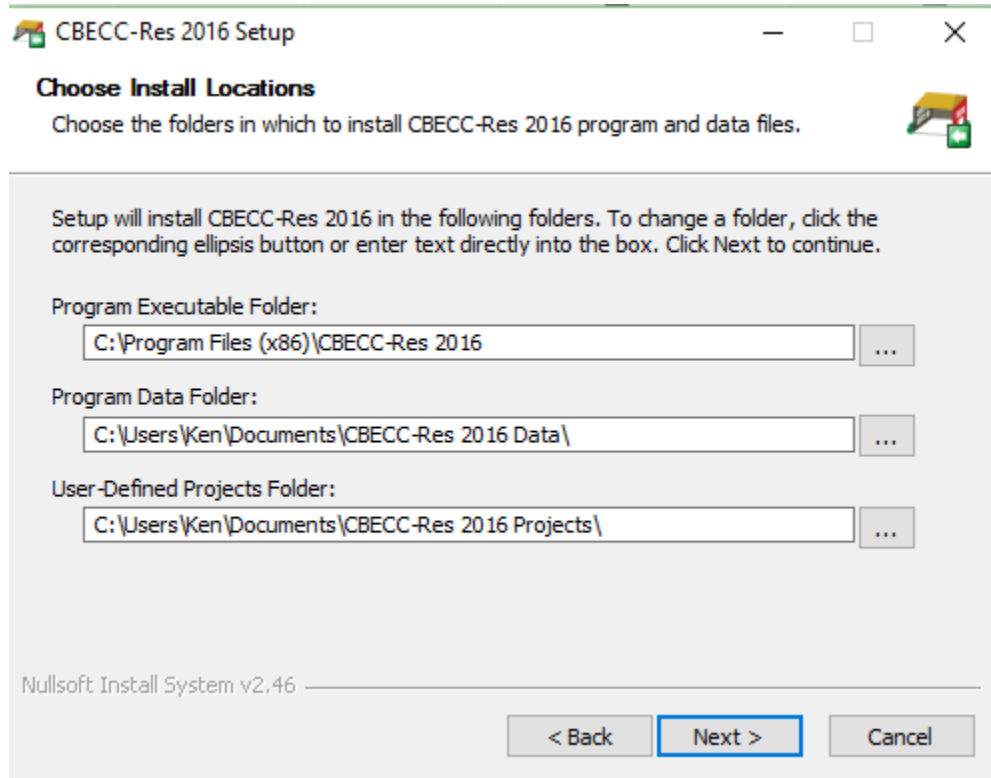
CBECC-Res 2016 Setup

Choose Install Locations

Choose the folders in which to install CBECC-Res 2016 program and data files.

Setup will install CBECC-Res 2016 in the following folders. To change a folder, click the corresponding ellipsis button or enter text directly into the box. Click Next to continue.

Program Executable Folder:

C:\Program Files (x86)\CBECC-Res 2016

...

Program Data Folder:

C:\Users\Ken\Documents\CBECC-Res 2016 Data\

...

User-Defined Projects Folder:

C:\Users\Ken\Documents\CBECC-Res 2016 Projects\

...

Nullsoft Install System v2.46

< Back

Next >

Cancel